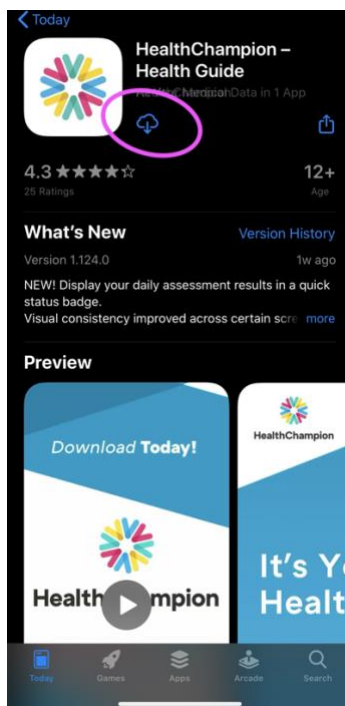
< Today

HealthChampion – Health Guide

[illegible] Data in 1 App

4.3 ★★★★☆
25 Ratings

12+
Age

What's New

Version History

Version 1.124.0

1w ago

NEW! Display your daily assessment results in a quick status badge.
Visual consistency improved across certain scre more

Preview

Download Today!

Health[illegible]mpion

HealthChampion

It's Y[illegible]
Healt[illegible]

Today Games Apps Arcade Search